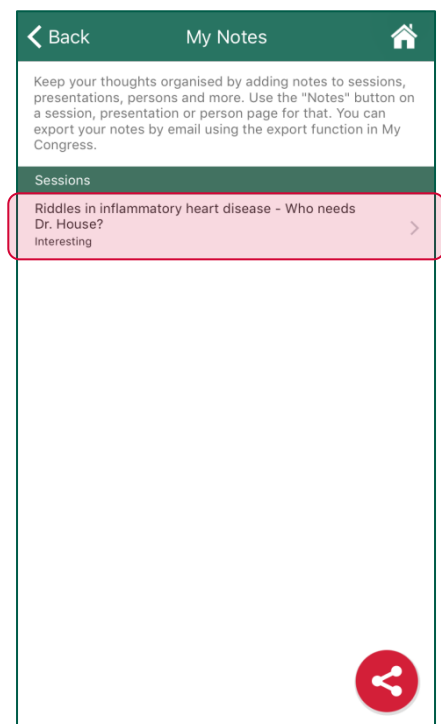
Back

My Notes

Keep your thoughts organised by adding notes to sessions, presentations, persons and more. Use the "Notes" button on a session, presentation or person page for that. You can export your notes by email using the export function in My Congress.

Sessions

Riddles in inflammatory heart disease - Who needs Dr. House?
Interesting